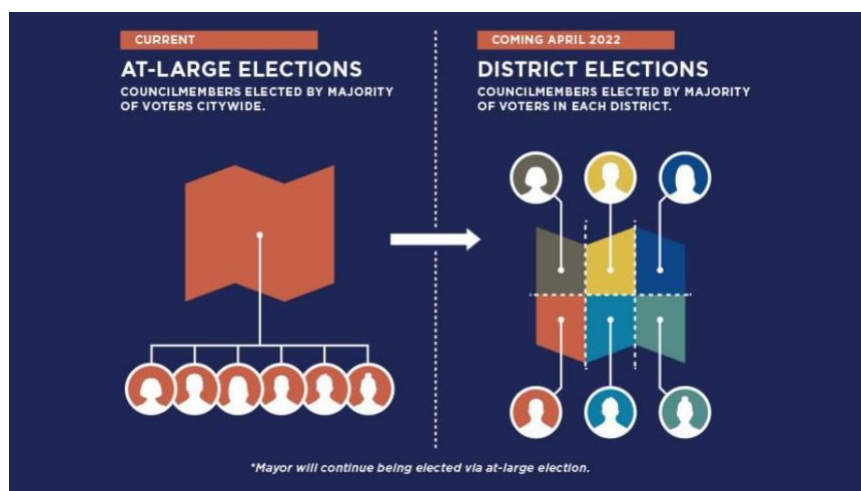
CURRENT

AT-LARGE ELECTIONS

COUNCILMEMBERS ELECTED BY MAJORITY OF VOTERS CITYWIDE.

COMING APRIL 2022

DISTRICT ELECTIONS

COUNCILMEMBERS ELECTED BY MAJORITY OF VOTERS IN EACH DISTRICT.

*Mayor will continue being elected via at-large election.